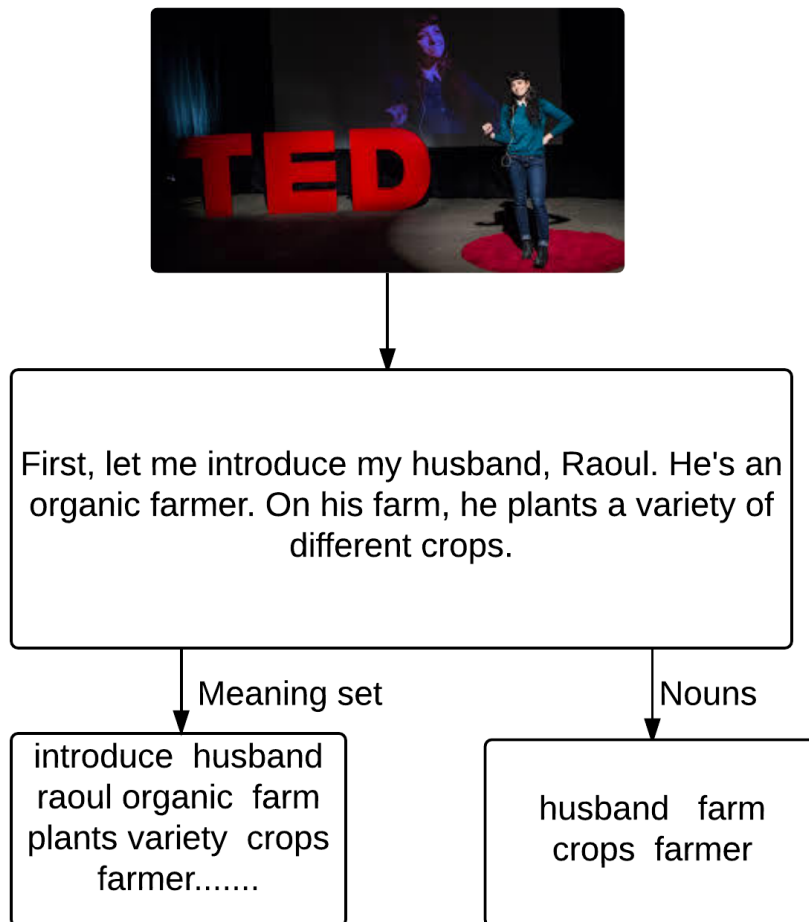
TED

First, let me introduce my husband, Raoul. He's an organic farmer. On his farm, he plants a variety of different crops.

Meaning set

Nouns

introduce husband raoul organic farm plants variety crops farmer.......

husband farm crops farmer